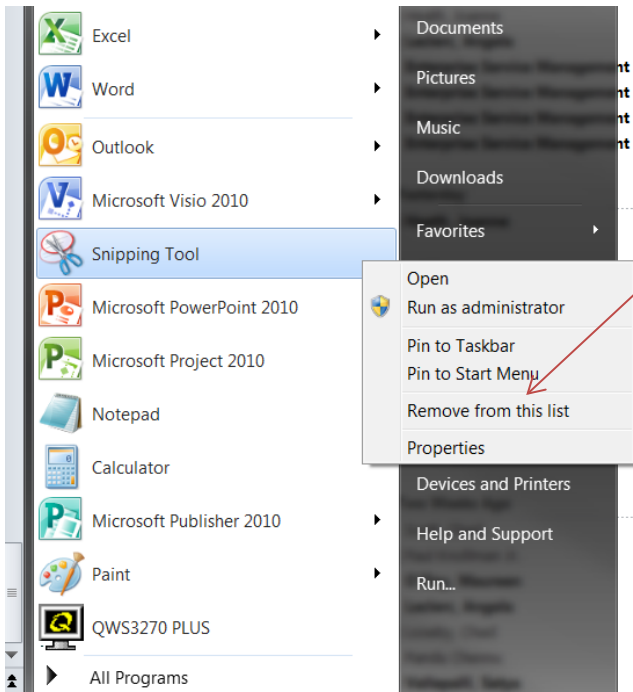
Excel
Word
Outlook
Microsoft Visio 2010
Snipping Tool
Microsoft PowerPoint 2010
Microsoft Project 2010
Notepad
Calculator
Microsoft Publisher 2010
Paint
QWS3270 PLUS
All Programs

Documents
Pictures
Music
Downloads
Favorites

Open
Run as administrator
Pin to Taskbar
Pin to Start Menu
Remove from this list
Properties

Devices and Printers
Help and Support
Run...